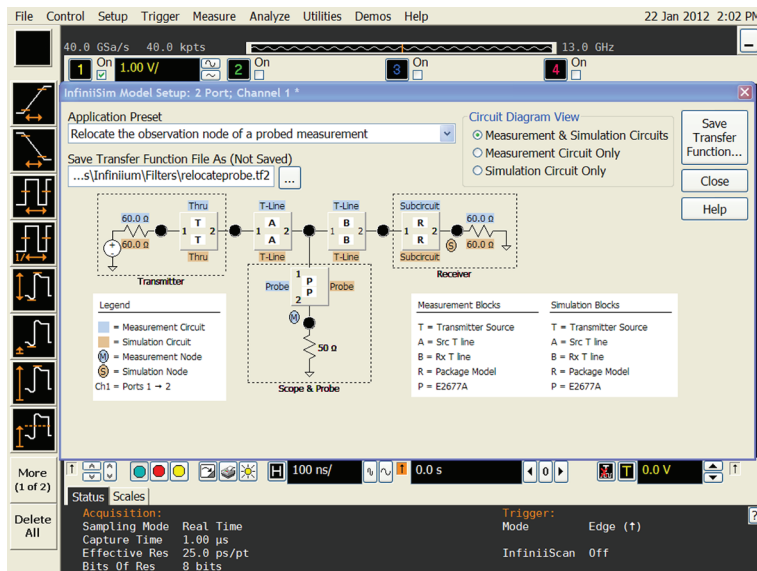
File Control Setup Trigger Measure Analyze Utilities Demos Help 22 Jan 2012 2:02 P

40.0 GSa/s 40.0 kpts 13.0 GHz

1 On 1.00 V/ 2 On 3 On 4 On

InfiniiSim Model Setup: 2 Port; Channel 1 *

Application Preset

Relocate the observation node of a probed measurement

Save Transfer Function File As (Not Saved)

...s\Infiniium\Filters\relocateprobe.tf2 ...

Circuit Diagram View

Measurement & Simulation Circuits

Measurement Circuit Only

Simulation Circuit Only

Save Transfer Function...

Close

Help

60.0 Ω

60.0 Ω

Thru

T T

Thru

1 2

Transmitter

T-Line

A A

T-Line

1 2

T-Line

B B

T-Line

1 2

Subcircuit

R R

Subcircuit

1 2

60.0 Ω

60.0 Ω

Receiver

Probe

P P

Probe

1 2

M

50 Ω

Scope & Probe

S

Legend

= Measurement Circuit

= Simulation Circuit

M = Measurement Node

S = Simulation Node

Ch1 = Ports 1 → 2

Measurement Blocks

T = Transmitter Source

A = Src T line

B = Rx T line

R = Package Model

P = E2677A

Simulation Blocks

T = Transmitter Source

A = Src T line

B = Rx T line

R = Package Model

P = E2677A

More (1 of 2)

H 100 ns/ 0.0 s 0 T 0.0 V

Status Scales

Delete All

Acquisition:

Sampling Mode Real Time

Capture Time 1.00 μs

Effective Res 25.0 ps/pt

Bits Of Res 8 bits

Trigger:

Mode Edge (↑)

InfiniiScan Off